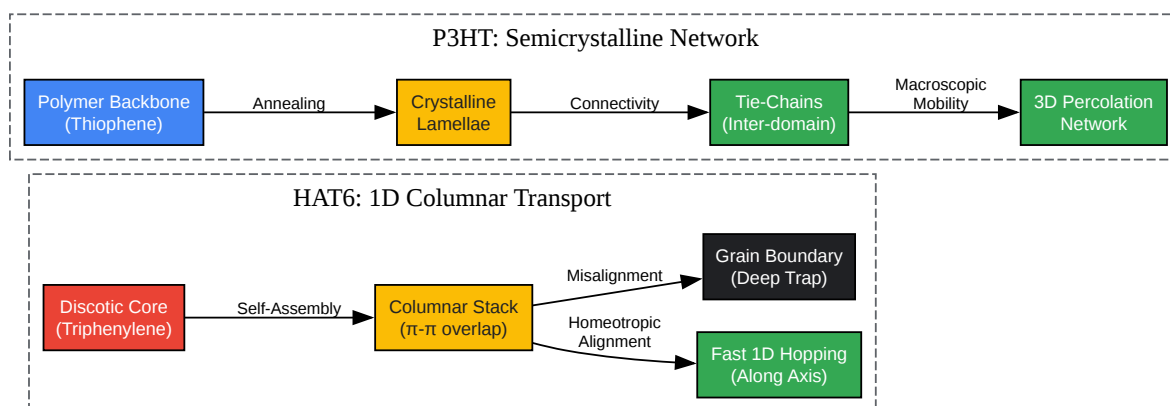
P3HT: Semicrystalline Network

Polymer Backbone (Thiophene)

Annealing

Crystalline Lamellae

Connectivity

Tie-Chains (Inter-domain)

Macroscopic Mobility

3D Percolation Network

HAT6: 1D Columnar Transport

Discotic Core (Triphenylene)

Self-Assembly

Columnar Stack (π-π overlap)

Misalignment

Grain Boundary (Deep Trap)

Homeotropic Alignment

Fast 1D Hopping (Along Axis)